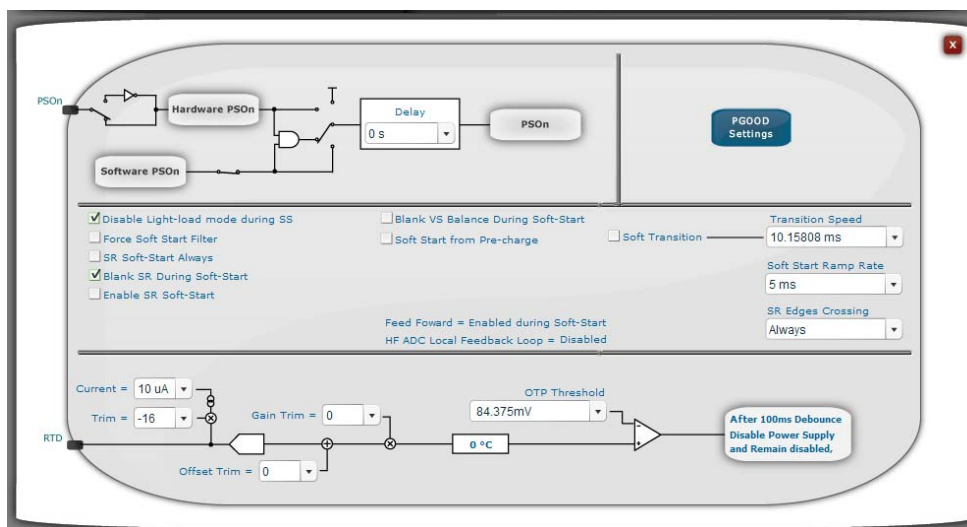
x

PSOn

Hardware PSOn

Delay

0 s

PSOn

Software PSOn

PGOOD Settings

Disable Light-load mode during SS

Force Soft Start Filter

SR Soft-Start Always

Blank SR During Soft-Start

Enable SR Soft-Start

Blank VS Balance During Soft-Start

Soft Start from Pre-charge

Soft Transition

Transition Speed

10.15808 ms

Soft Start Ramp Rate

5 ms

SR Edges Crossing

Always

Feed Foward = Enabled during Soft-Start

HF ADC Local Feedback Loop = Disabled

Current = 10 uA

Trim = -16

Gain Trim = 0

OTP Threshold

84.375mV

RTD

0 °C

Offset Trim = 0

After 100ms Debounce Disable Power Supply and Remain disabled,